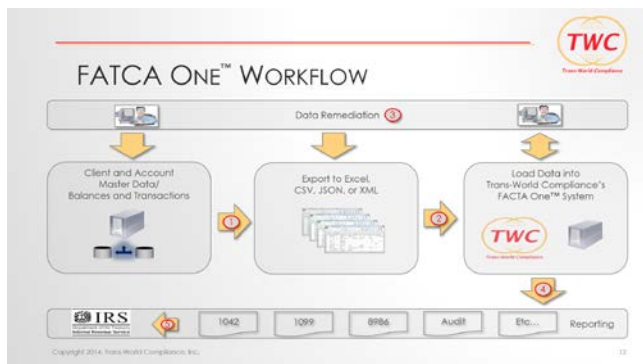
TWC
Trans-World Compliance

FATCA ONE™ WORKFLOW

Data Remediation 3

Client and Account Master Data/ Balances and Transactions

1

Export to Excel, CSV, JSON, or XML

2

Load Data into Trans-World Compliance's FACTA One™ System

TWC
Trans-World Compliance

4

IRS
Department of the Treasury
Internal Revenue Service

5

1042

1099

8986

Audit

Etc...

Reporting

Copyright 2014, Trans-World Compliance, Inc.

12